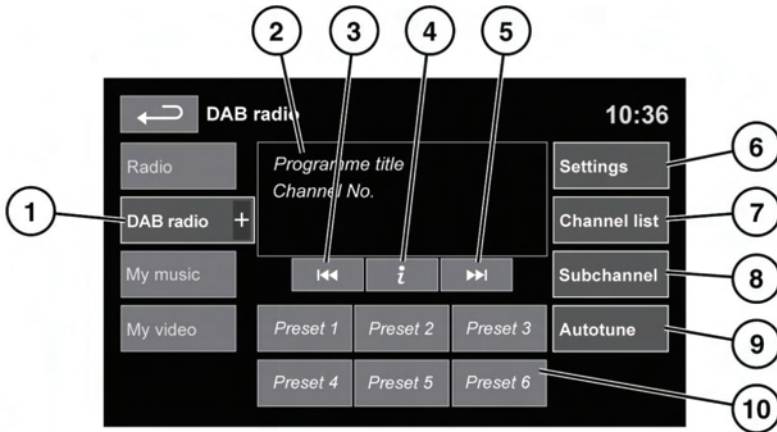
2
3
4
5
DAB radio
10:36
Radio
Programme title
Channel No.
Settings
6
1
DAB radio +
Channel list
7
My music
⏮
i
⏭
Subchannel
8
My video
Preset 1
Preset 2
Preset 3
Autotune
9
Preset 4
Preset 5
Preset 6
10